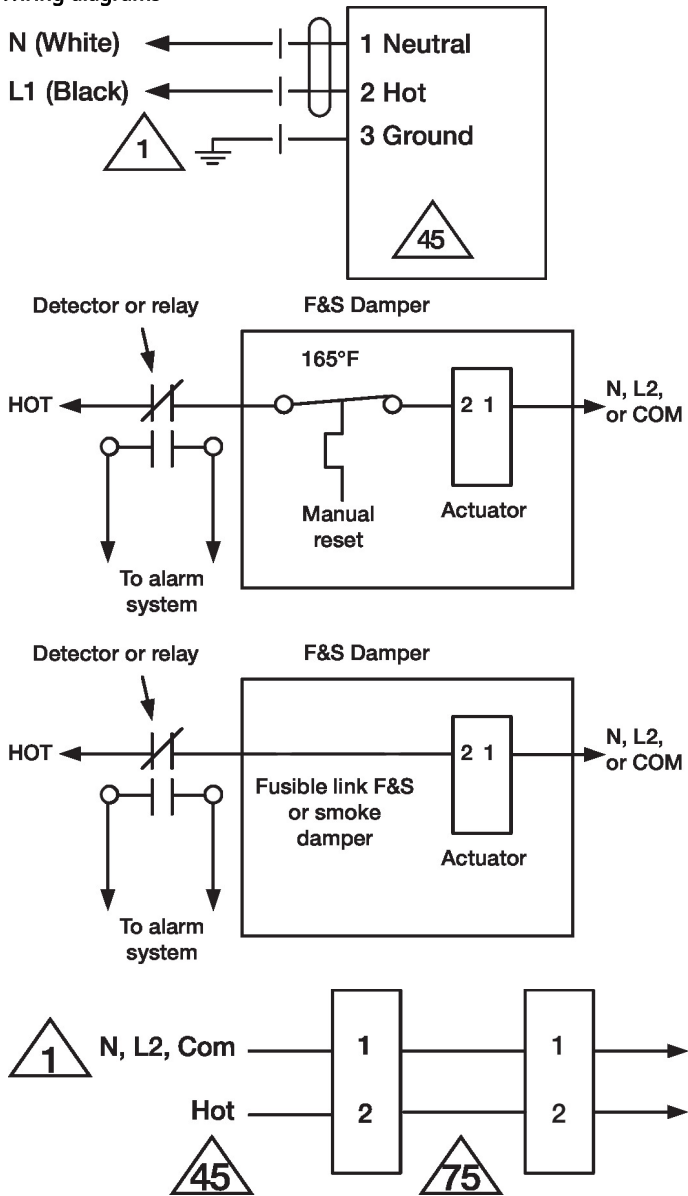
Wiring diagrams

N (White)
L1 (Black)
1
1 Neutral
2 Hot
3 Ground
45

Detector or relay
F&S Damper
165°F
HOT
2 1
N, L2, or COM
Manual reset
Actuator
To alarm system

Detector or relay
F&S Damper
HOT
2 1
N, L2, or COM
Fusible link F&S or smoke damper
Actuator
To alarm system

1
N, L2, Com
Hot
1
2
1
2
45
75